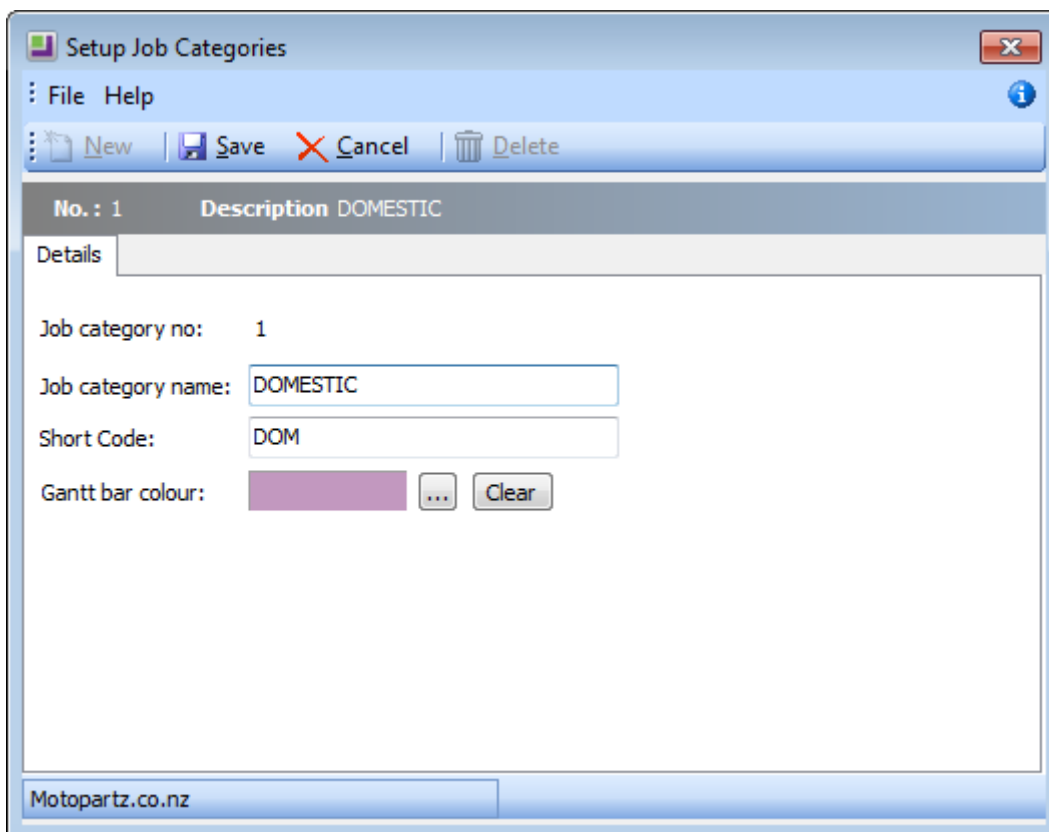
Setup Job Categories

File Help

New | Save Cancel | Delete

No.: 1 Description DOMESTIC

Details

Job category no: 1

Job category name: DOMESTIC

Short Code: DOM

Gantt bar colour: ... Clear

Motopartz.co.nz